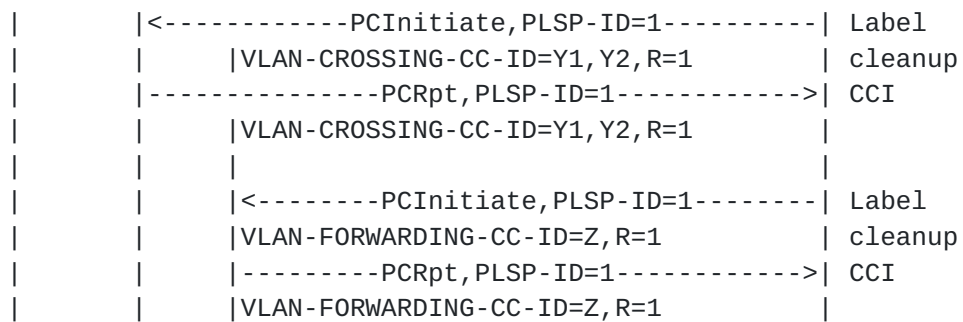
|        |<-----------PCInitiate,PLSP-ID=1----------| Label
|        |     |VLAN-CROSSING-CC-ID=Y1,Y2,R=1       | cleanup
|        |--------------PCRpt,PLSP-ID=1------------>| CCI
|        |     |VLAN-CROSSING-CC-ID=Y1,Y2,R=1       |
|        |     |                                    |
|        |     |<--------PCInitiate,PLSP-ID=1--------| Label
|        |     |VLAN-FORWARDING-CC-ID=Z,R=1         | cleanup
|        |     |---------PCRpt,PLSP-ID=1------------>| CCI
|        |     |VLAN-FORWARDING-CC-ID=Z,R=1         |